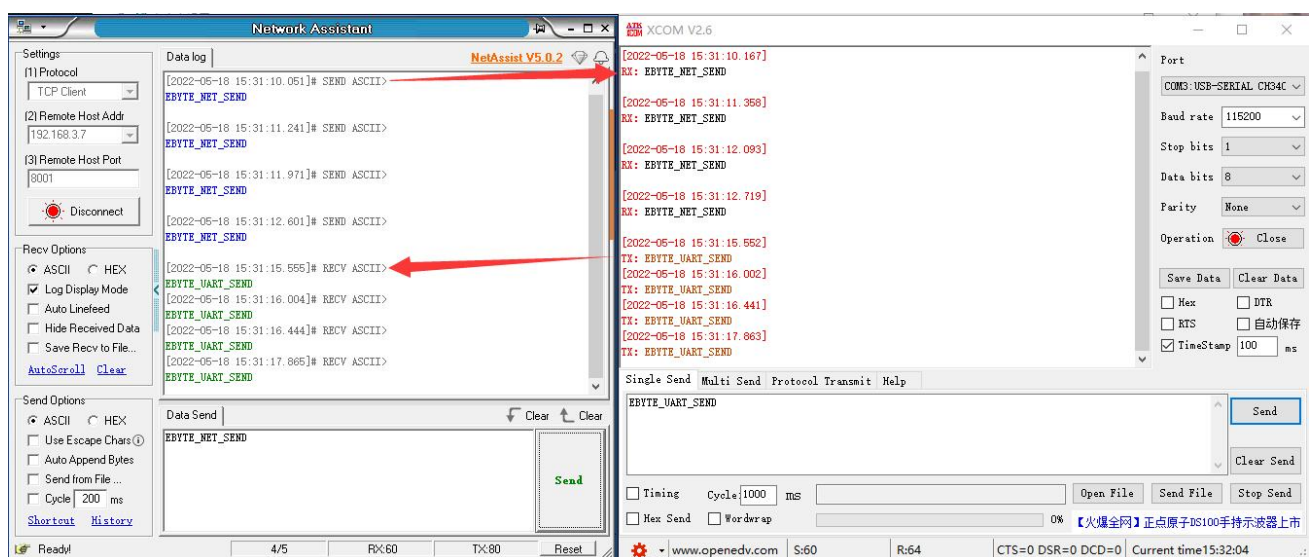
Network Assistant

Settings
(1) Protocol
TCP Client
(2) Remote Host Addr
192.168.3.7
(3) Remote Host Port
8001
Disconnect

Recv Options
ASCII HEX
Log Display Mode
Auto Linefeed
Hide Received Data
Save Recv to File...
AutoScroll Clear

Send Options
ASCII HEX
Use Escape Chars
Auto Append Bytes
Send from File ...
Cycle 200 ms
Shortcut History

Data log
NetAssist V5.0.2

[2022-05-18 15:31:10.051]# SEND ASCII>
EBYTE_NET_SEND

[2022-05-18 15:31:11.241]# SEND ASCII>
EBYTE_NET_SEND

[2022-05-18 15:31:11.971]# SEND ASCII>
EBYTE_NET_SEND

[2022-05-18 15:31:12.601]# SEND ASCII>
EBYTE_NET_SEND

[2022-05-18 15:31:15.555]# RECV ASCII>
EBYTE_UART_SEND
[2022-05-18 15:31:16.004]# RECV ASCII>
EBYTE_UART_SEND
[2022-05-18 15:31:16.444]# RECV ASCII>
EBYTE_UART_SEND
[2022-05-18 15:31:17.865]# RECV ASCII>
EBYTE_UART_SEND

Data Send
Clear Clear
EBYTE_NET_SEND
Send

Ready! 4/5 RX:60 TX:80 Reset

XCOM V2.6

[2022-05-18 15:31:10.167]
RX: EBYTE_NET_SEND

[2022-05-18 15:31:11.358]
RX: EBYTE_NET_SEND

[2022-05-18 15:31:12.093]
RX: EBYTE_NET_SEND

[2022-05-18 15:31:12.719]
RX: EBYTE_NET_SEND

[2022-05-18 15:31:15.552]
TX: EBYTE_UART_SEND
[2022-05-18 15:31:16.002]
TX: EBYTE_UART_SEND
[2022-05-18 15:31:16.441]
TX: EBYTE_UART_SEND
[2022-05-18 15:31:17.863]
TX: EBYTE_UART_SEND

Port
COM3:USB-SERIAL CH34C
Baud rate 115200
Stop bits 1
Data bits 8
Parity None
Operation Close
Save Data Clear Data
Hex DTR
RTS 自动保存
TimeStamp 100 ms

Single Send Multi Send Protocol Transmit Help
EBYTE_UART_SEND
Send
Clear Send
Timing Cycle 1000 ms Open File Send File Stop Send
Hex Send Wordwrap 0% 【火爆全网】正点原子DS100手持示波器上市

www.openedv.com S:60 R:64 CTS=0 DSR=0 DCD=0 Current time15:32:04